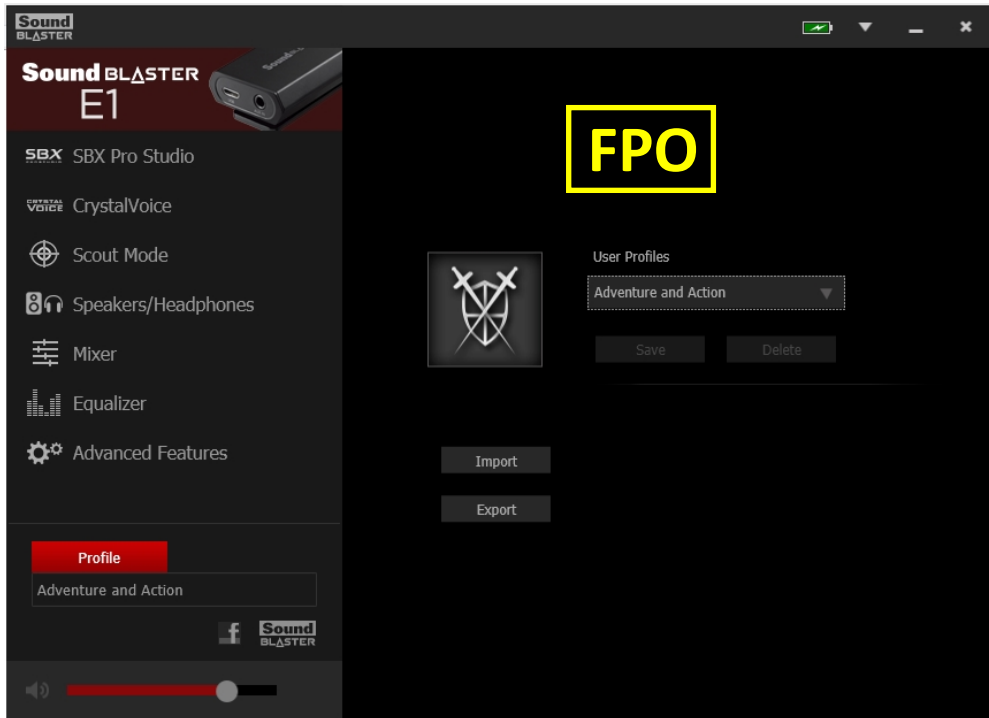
Sound BLASTER

Sound BLASTER E1

SBX Pro Studio

CrystalVoice

Scout Mode

Speakers/Headphones

Mixer

Equalizer

Advanced Features

Profile

Adventure and Action

Sound BLASTER

FPO

User Profiles

Adventure and Action

Save

Delete

Import

Export